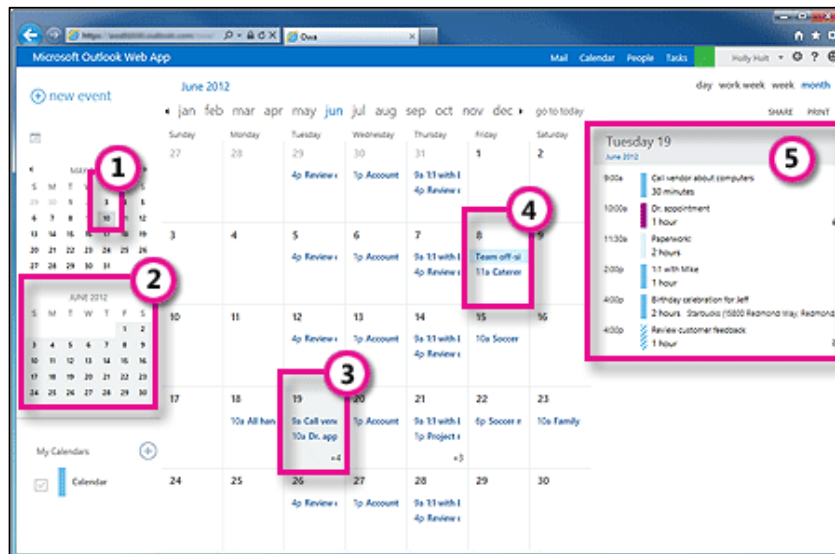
https://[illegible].outlook.com/ Owa

Microsoft Outlook Web App

Mail Calendar People Tasks Holly Holt ? 

new event

June 2012

‹ jan feb mar apr may jun jul aug sep oct nov dec › go to today

day work week week month

SHARE PRINT

MAY

S M T W T F S

1 2 3 4 5

6 7 8 9 10 11 12

13 14 15 16 17 18 19

20 21 22 23 24 25 26

27 28 29 30 31

JUNE 2012

S M T W T F S

1 2

3 4 5 6 7 8 9

10 11 12 13 14 15 16

17 18 19 20 21 22 23

24 25 26 27 28 29 30

My Calendars

Calendar

| Sunday | Monday | Tuesday | Wednesday | Thursday | Friday | Saturday |
|---|---|---|---|---|---|---|
| 27 | 28 | 29 4p Review | 30 1p Account | 31 9a 1:1 with 4p Review | 1 | 2 |
| 3 | 4 | 5 4p Review | 6 1p Account | 7 9a 1:1 with 4p Review | 8 Team off-si 11a Caterer | 9 |
| 10 | 11 | 12 4p Review | 13 1p Account | 14 9a 1:1 with 4p Review | 15 10a Soccer | 16 |
| 17 | 18 10a All han | 19 9a Call vend 10a Dr. app +4 | 20 1p Account | 21 9a 1:1 with 1p Project +3 | 22 6p Soccer | 23 10a Family |
| 24 | 25 | 26 4p Review | 27 1p Account | 28 9a 1:1 with 4p Review | 29 | 30 |

Tuesday 19
June 2012

9:00a Call vendor about computers 30 minutes

10:00a Dr. appointment 1 hour

11:30a Paperwork 2 hours

2:00p 1:1 with Mike 1 hour

4:00p Birthday celebration for Jeff 2 hours Starbucks (15800 Redmond Way, Redmond

4:00p Review customer feedback 1 hour

1 2 3 4 5